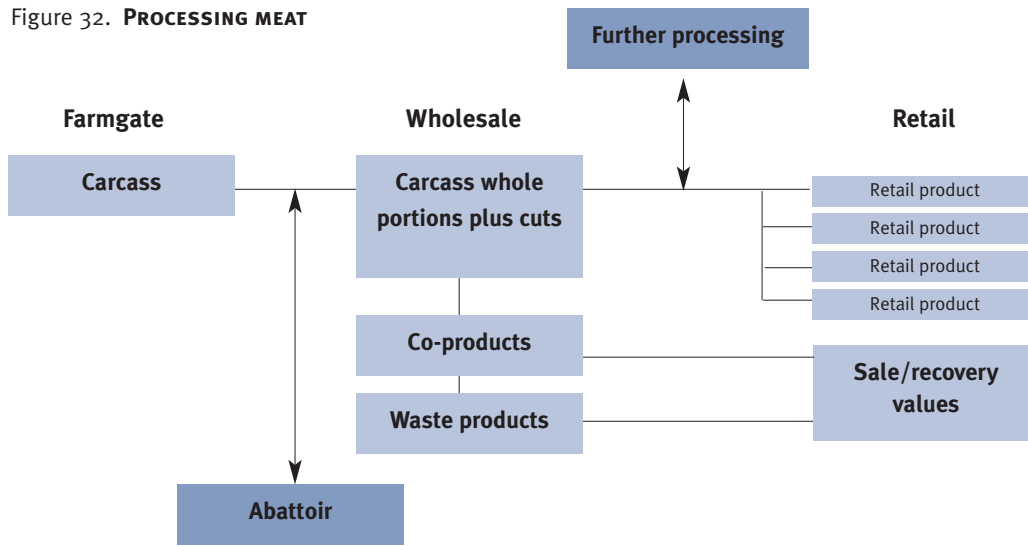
Figure 32. PROCESSING MEAT

Further processing

Farmgate

Wholesale

Retail

Carcass

Carcass whole portions plus cuts

Retail product

Retail product

Retail product

Retail product

Co-products

Sale/recovery values

Waste products

Abattoir